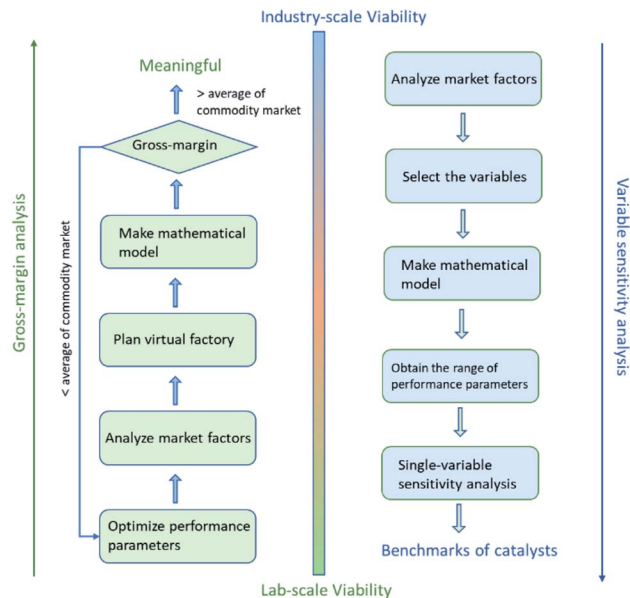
Industry-scale Viability

Gross-margin analysis

Meaningful

> average of commodity market

Gross-margin

< average of commodity market

Make mathematical model

Plan virtual factory

Analyze market factors

Optimize performance parameters

Analyze market factors

Select the variables

Make mathematical model

Obtain the range of performance parameters

Single-variable sensitivity analysis

Benchmarks of catalysts

Variable sensitivity analysis

Lab-scale Viability